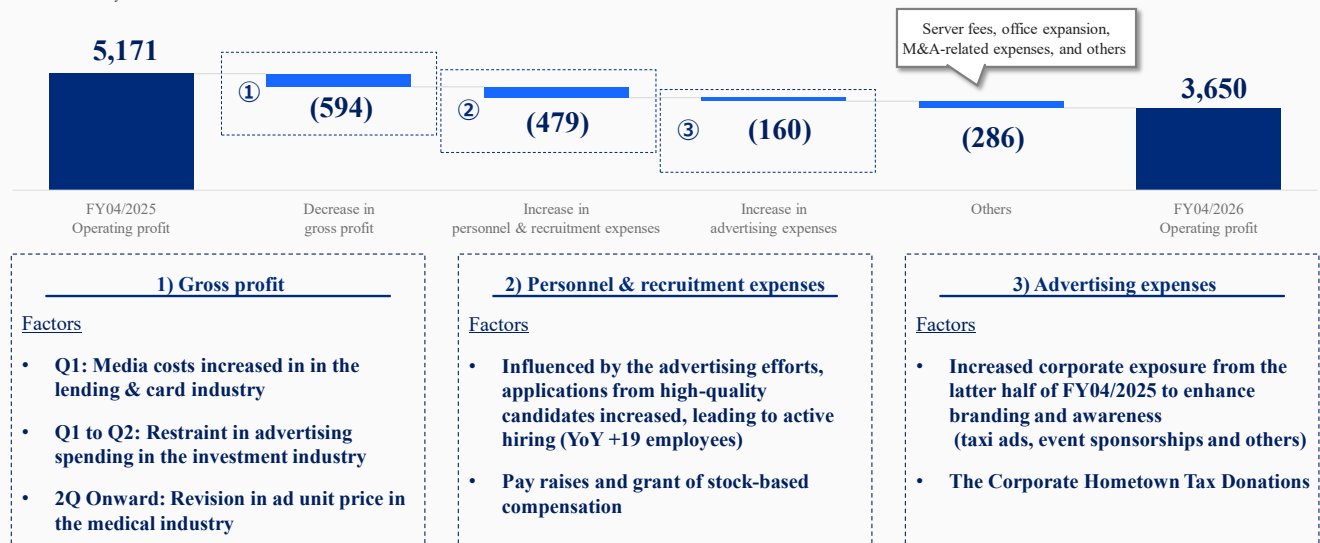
5,171

① (594)

② (479)

③ (160)

Server fees, office expansion, M&A-related expenses, and others

(286)

3,650

FY04/2025 Operating profit

Decrease in gross profit

Increase in personnel & recruitment expenses

Increase in advertising expenses

Others

FY04/2026 Operating profit

1) Gross profit

Factors

• Q1: Media costs increased in in the lending & card industry

• Q1 to Q2: Restraint in advertising spending in the investment industry

• 2Q Onward: Revision in ad unit price in the medical industry

2) Personnel & recruitment expenses

Factors

• Influenced by the advertising efforts, applications from high-quality candidates increased, leading to active hiring (YoY +19 employees)

• Pay raises and grant of stock-based compensation

3) Advertising expenses

Factors

• Increased corporate exposure from the latter half of FY04/2025 to enhance branding and awareness (taxi ads, event sponsorships and others)

• The Corporate Hometown Tax Donations